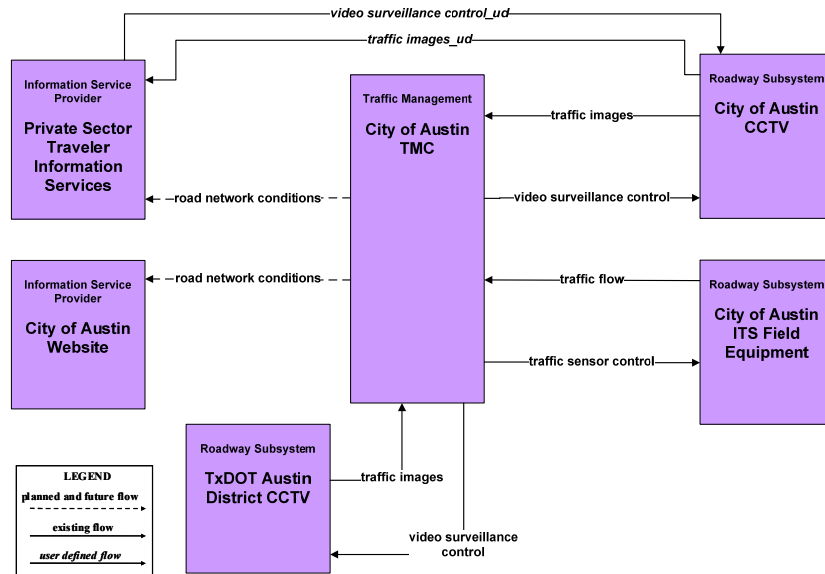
video surveillance control_ud

traffic images_ud

Information Service Provider

Private Sector Traveler Information Services

Traffic Management

City of Austin TMC

Roadway Subsystem

City of Austin CCTV

traffic images

video surveillance control

road network conditions

road network conditions

Information Service Provider

City of Austin Website

traffic flow

Roadway Subsystem

City of Austin ITS Field Equipment

traffic sensor control

Roadway Subsystem

TxDOT Austin District CCTV

traffic images

video surveillance control

LEGEND

planned and future flow

existing flow

user defined flow